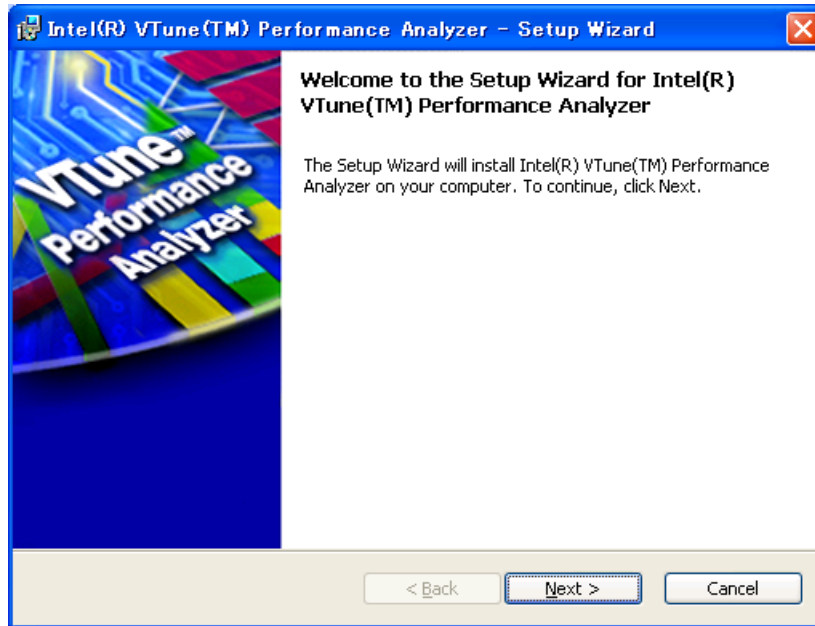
Intel(R) VTune(TM) Performance Analyzer - Setup Wizard

VTune™ Performance Analyzer

Welcome to the Setup Wizard for Intel(R) VTune(TM) Performance Analyzer

The Setup Wizard will install Intel(R) VTune(TM) Performance Analyzer on your computer. To continue, click Next.

< Back

Next >

Cancel